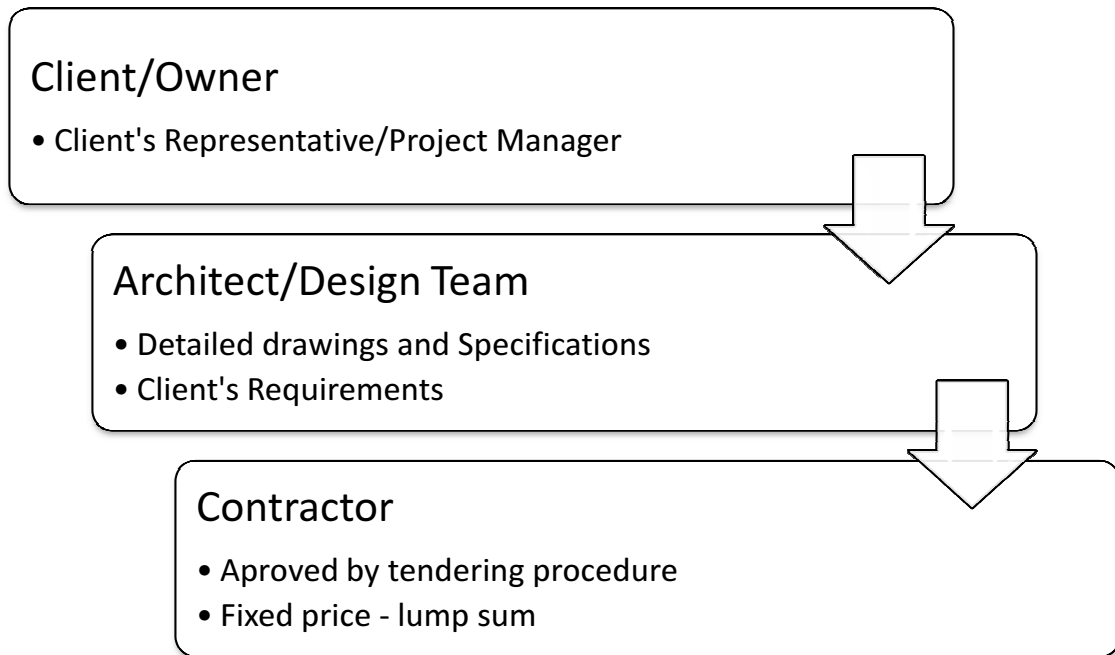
Client/Owner

• Client's Representative/Project Manager

Architect/Design Team

• Detailed drawings and Specifications
• Client's Requirements

Contractor

• Aproved by tendering procedure
• Fixed price - lump sum